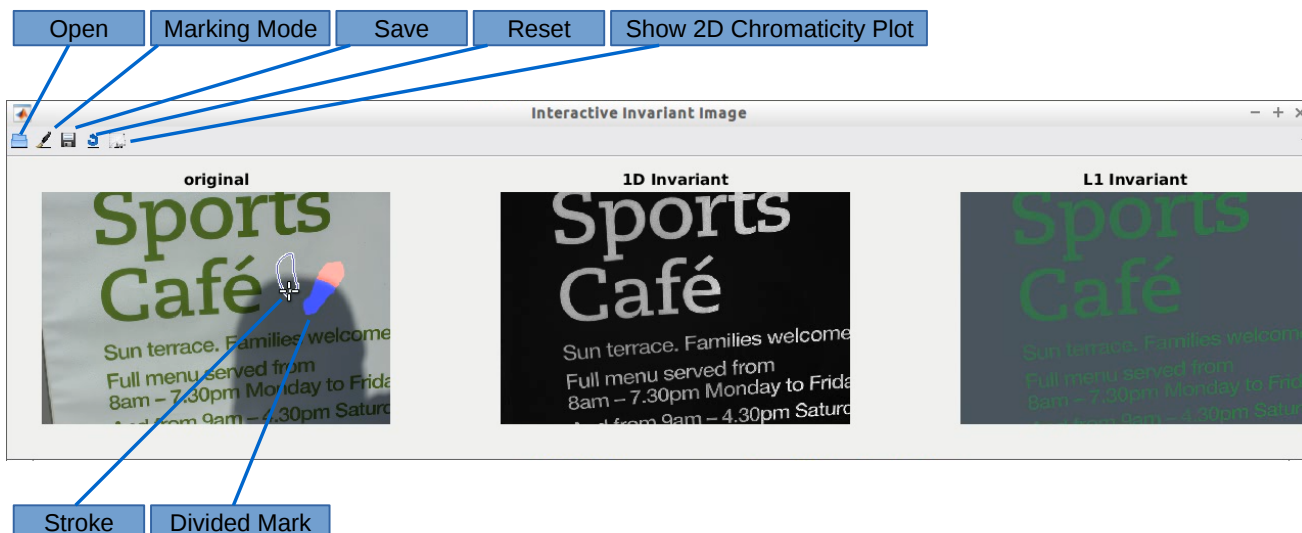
Open
Marking Mode
Save
Reset
Show 2D Chromaticity Plot

Interactive Invariant Image

original

Sports
Café
Sun terrace. Families welcome
Full menu served from
8am – 7.30pm Monday to Frida
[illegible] from 9am – 4.30pm Saturd

1D Invariant

Sports
Café
Sun terrace. Families welcome
Full menu served from
8am – 7.30pm Monday to Frida
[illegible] from 9am – 4.30pm Saturd

L1 Invariant

Sports
Café
Sun terrace. Families welcome
Full menu served from
8am – 7.30pm Monday to Frid
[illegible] 9am – 4.30pm Satur

Stroke
Divided Mark